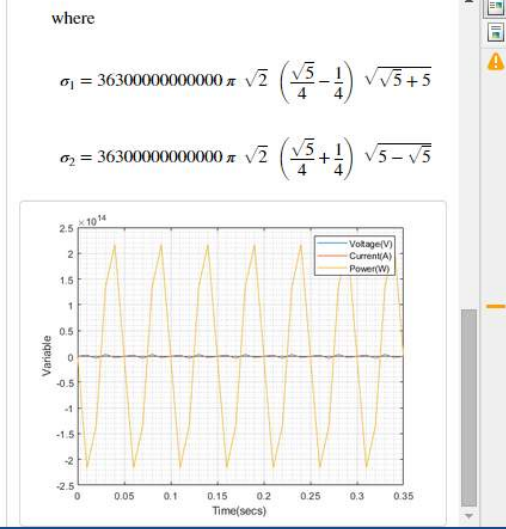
where

$\sigma_1 = 36300000000000\,\pi\,\sqrt{2}\,\left(\frac{\sqrt{5}}{4}-\frac{1}{4}\right)\sqrt{\sqrt{5}+5}$

$\sigma_2 = 36300000000000\,\pi\,\sqrt{2}\,\left(\frac{\sqrt{5}}{4}+\frac{1}{4}\right)\sqrt{5-\sqrt{5}}$

$\times 10^{14}$

2.5
2
1.5
1
0.5
0
-0.5
-1
-1.5
-2
-2.5

Variable

Voltage(V)
Current(A)
Power(W)

0
0.05
0.1
0.15
0.2
0.25
0.3
0.35

Time(secs)